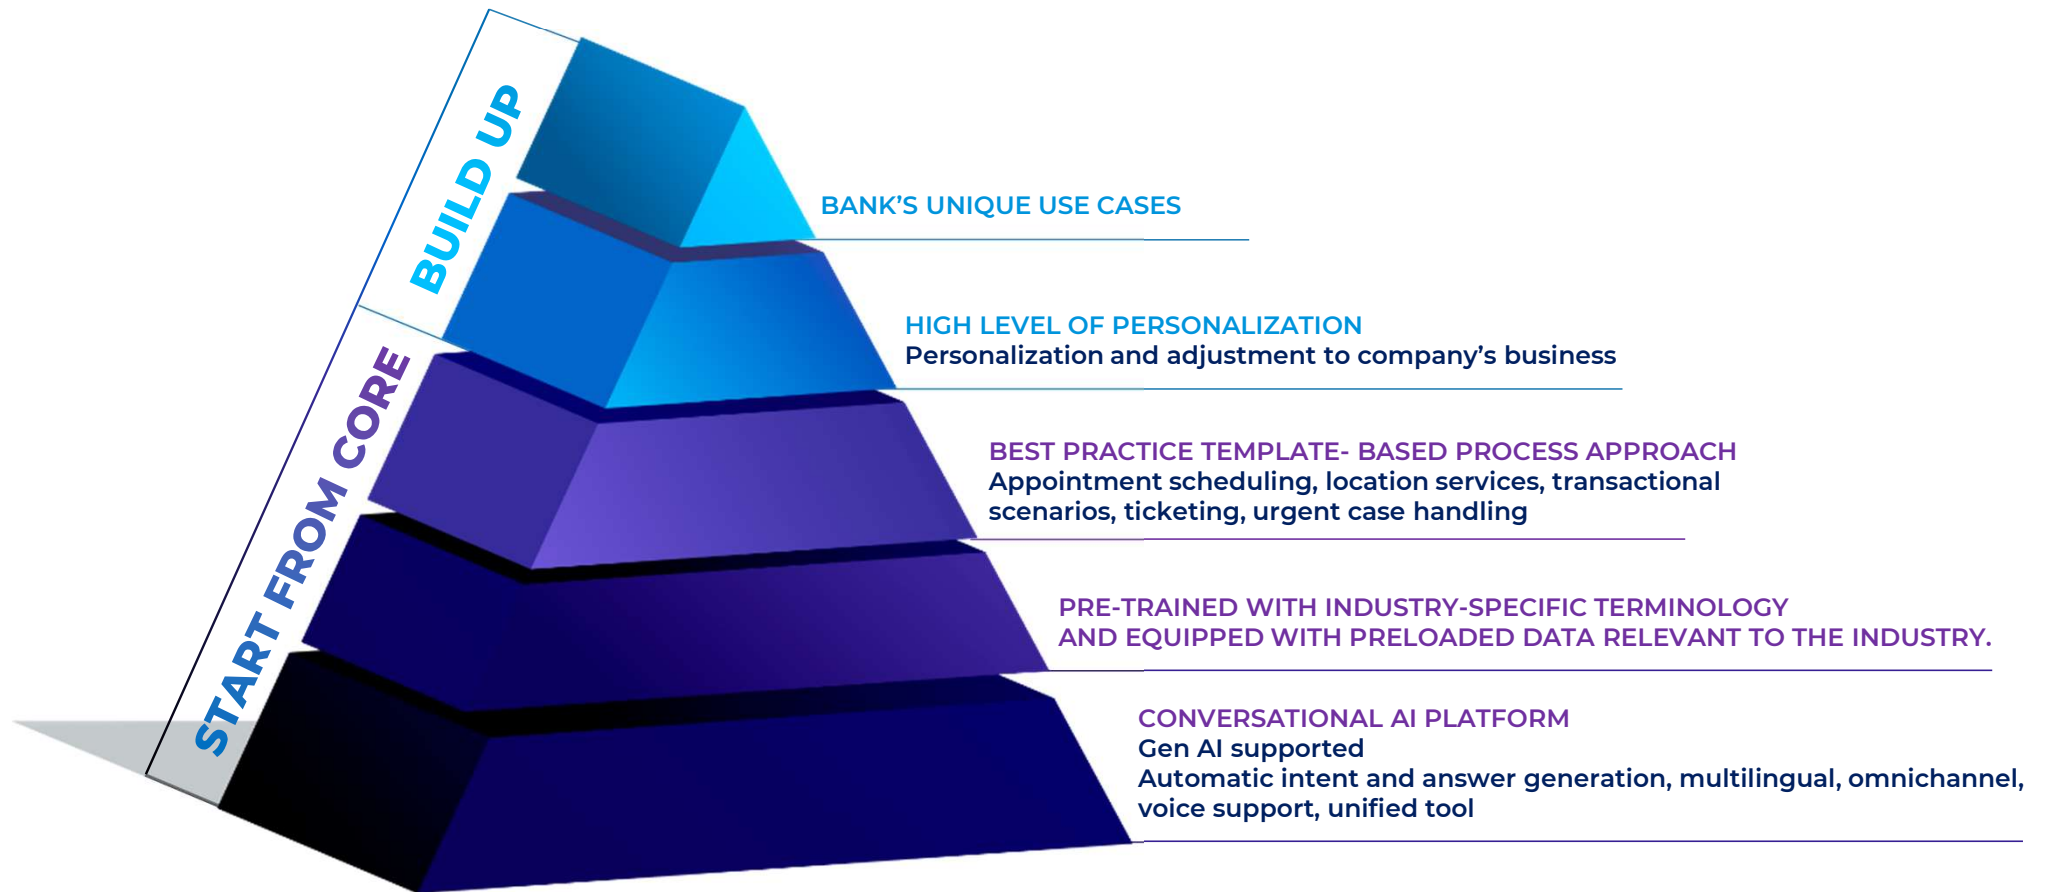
BUILD UP

START FROM CORE

BANK’S UNIQUE USE CASES

HIGH LEVEL OF PERSONALIZATION
Personalization and adjustment to company’s business

BEST PRACTICE TEMPLATE- BASED PROCESS APPROACH
Appointment scheduling, location services, transactional scenarios, ticketing, urgent case handling

PRE-TRAINED WITH INDUSTRY-SPECIFIC TERMINOLOGY AND EQUIPPED WITH PRELOADED DATA RELEVANT TO THE INDUSTRY.

CONVERSATIONAL AI PLATFORM
Gen AI supported
Automatic intent and answer generation, multilingual, omnichannel, voice support, unified tool